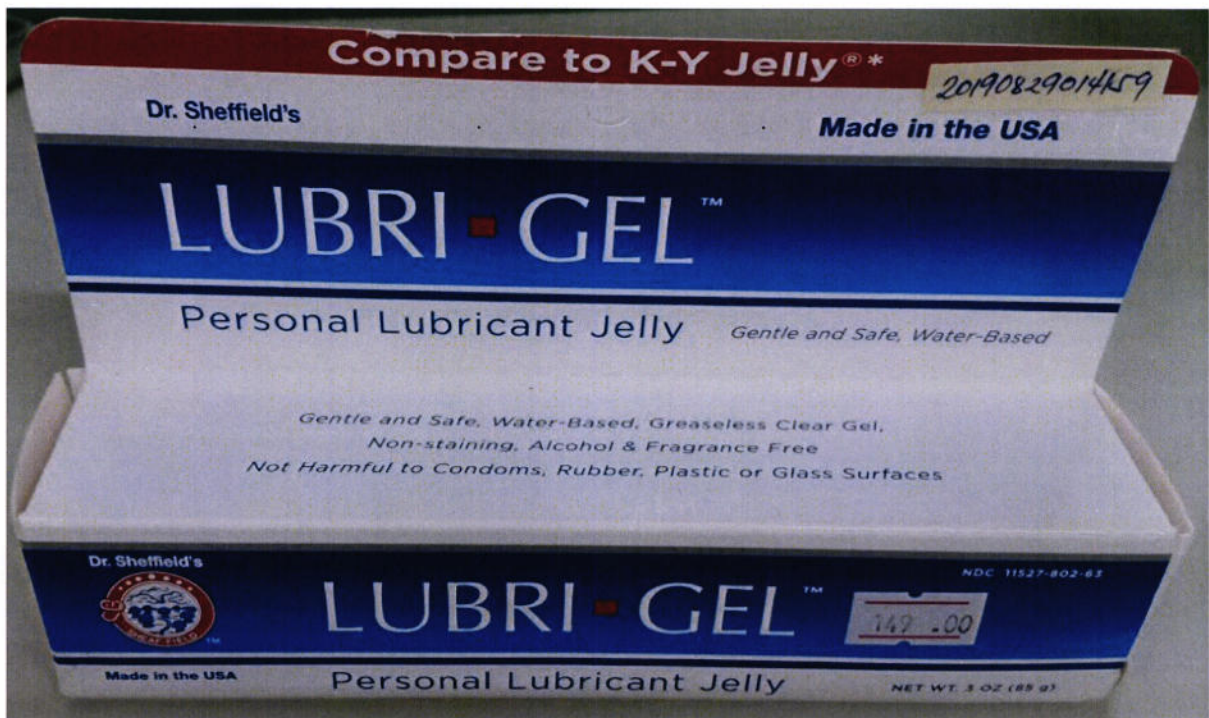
Compare to K-Y Jelly®*

201908290141​59

Dr. Sheffield's

Made in the USA

LUBRI GEL™

Personal Lubricant Jelly

Gentle and Safe, Water-Based

Gentle and Safe, Water-Based, Greaseless Clear Gel, Non-staining, Alcohol & Fragrance Free Not Harmful to Condoms, Rubber, Plastic or Glass Surfaces

Dr. Sheffield's

NDC 11527-802-63

LUBRI GEL™

149.00

Made in the USA

Personal Lubricant Jelly

NET WT. 3 OZ (85 g)